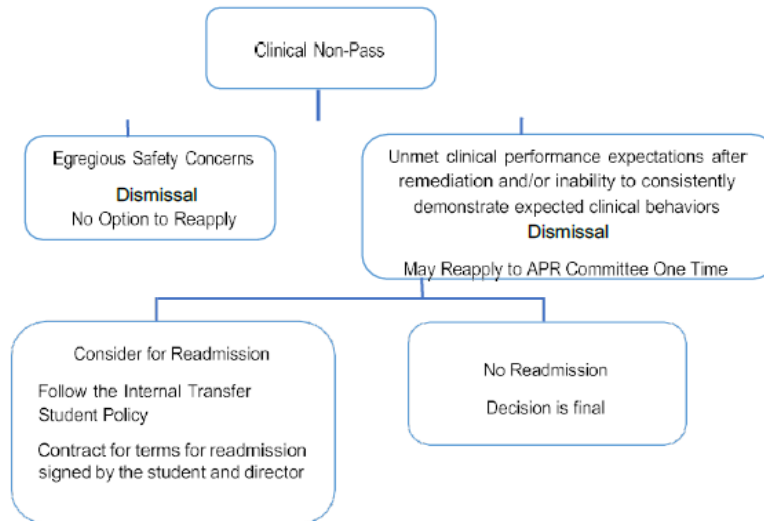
Clinical Non-Pass

Egregious Safety Concerns

Dismissal

No Option to Reapply

Unmet clinical performance expectations after remediation and/or inability to consistently demonstrate expected clinical behaviors

Dismissal

May Reapply to APR Committee One Time

Consider for Readmission

Follow the Internal Transfer Student Policy

Contract for terms for readmission signed by the student and director

No Readmission

Decision is final